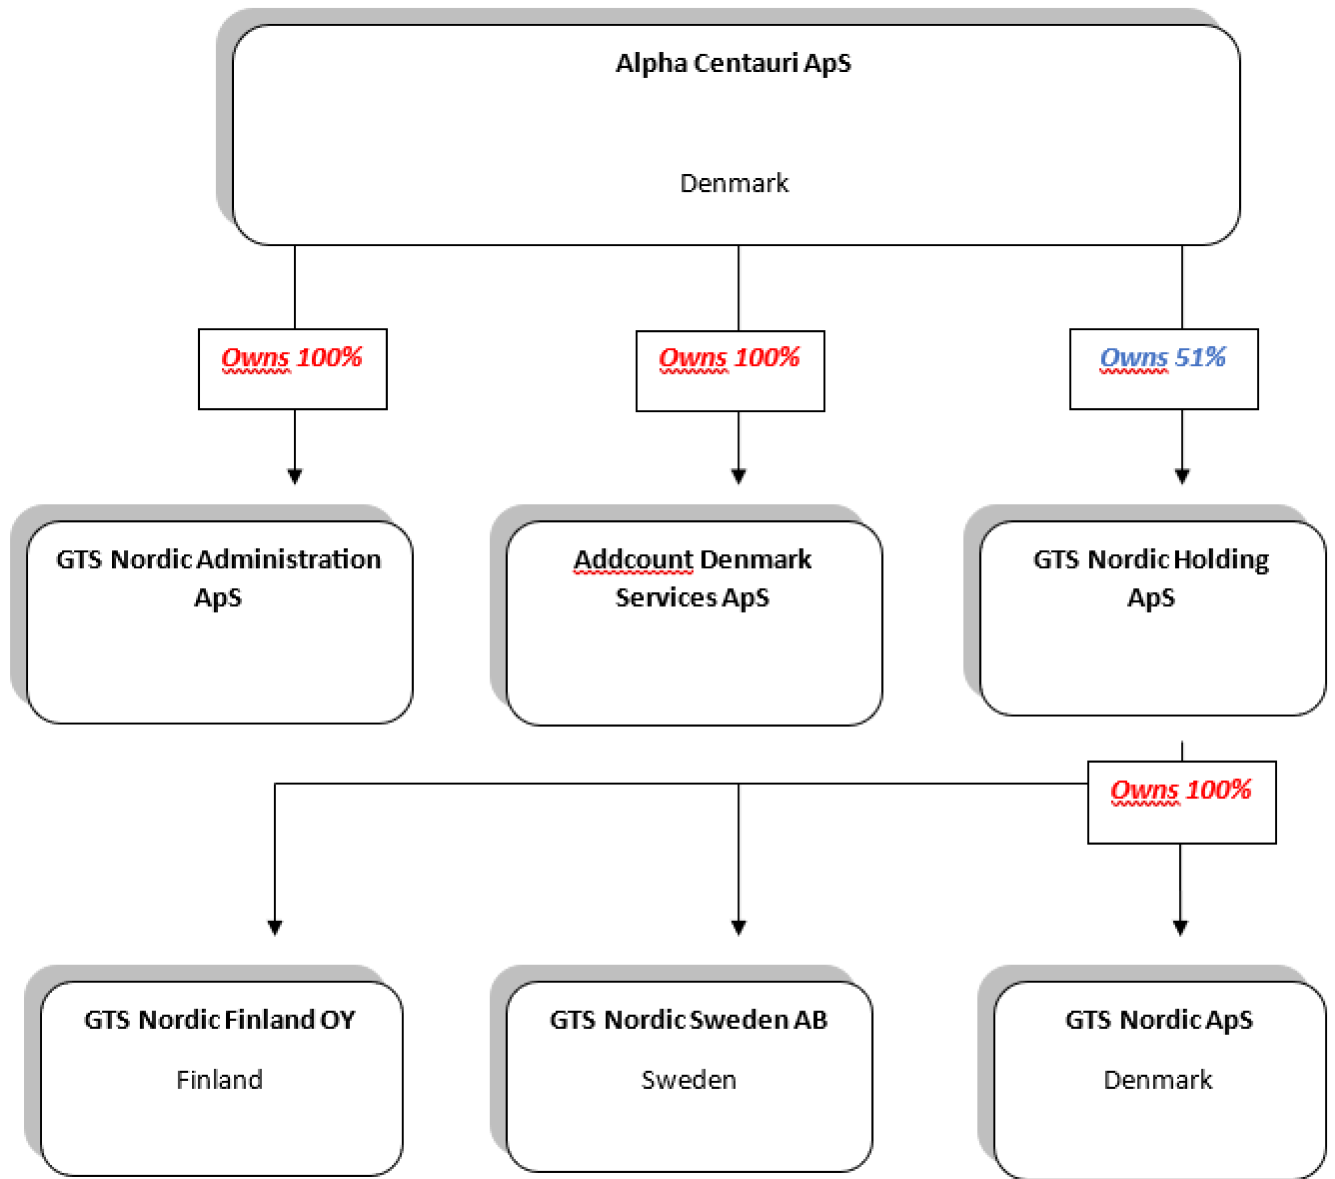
Alpha Centauri ApS

Denmark

Owns 100%

Owns 100%

Owns 51%

GTS Nordic Administration ApS

Addcount Denmark Services ApS

GTS Nordic Holding ApS

Owns 100%

GTS Nordic Finland OY

Finland

GTS Nordic Sweden AB

Sweden

GTS Nordic ApS

Denmark